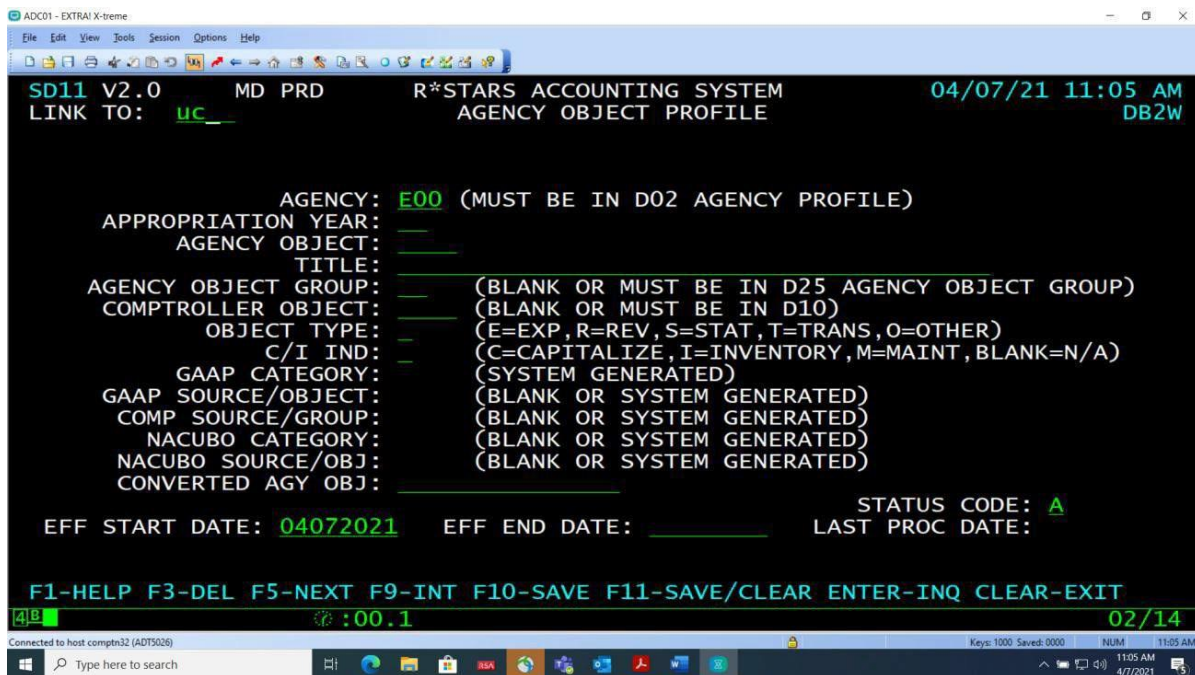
ADC01 - EXTRA! X-treme

File Edit View Tools Session Options Help

SD11 V2.0 MD PRD R*STARS ACCOUNTING SYSTEM 04/07/21 11:05 AM
LINK TO: UC AGENCY OBJECT PROFILE DB2W

AGENCY: E00 (MUST BE IN D02 AGENCY PROFILE)
APPROPRIATION YEAR:
AGENCY OBJECT:
TITLE:
AGENCY OBJECT GROUP: (BLANK OR MUST BE IN D25 AGENCY OBJECT GROUP)
COMPTROLLER OBJECT: (BLANK OR MUST BE IN D10)
OBJECT TYPE: (E=EXP,R=REV,S=STAT,T=TRANS,O=OTHER)
C/I IND: (C=CAPITALIZE,I=INVENTORY,M=MAINT,BLANK=N/A)
GAAP CATEGORY: (SYSTEM GENERATED)
GAAP SOURCE/OBJECT: (BLANK OR SYSTEM GENERATED)
COMP SOURCE/GROUP: (BLANK OR SYSTEM GENERATED)
NACUBO CATEGORY: (BLANK OR SYSTEM GENERATED)
NACUBO SOURCE/OBJ: (BLANK OR SYSTEM GENERATED)
CONVERTED AGY OBJ:
STATUS CODE: A
EFF START DATE: 04072021 EFF END DATE: LAST PROC DATE:

F1-HELP F3-DEL F5-NEXT F9-INT F10-SAVE F11-SAVE/CLEAR ENTER-INQ CLEAR-EXIT
4B :00.1 02/14

Connected to host comptn32 (ADT5026) Keys: 1000 Saved: 0000 NUM 11:05 AM

Type here to search 11:05 AM 4/7/2021